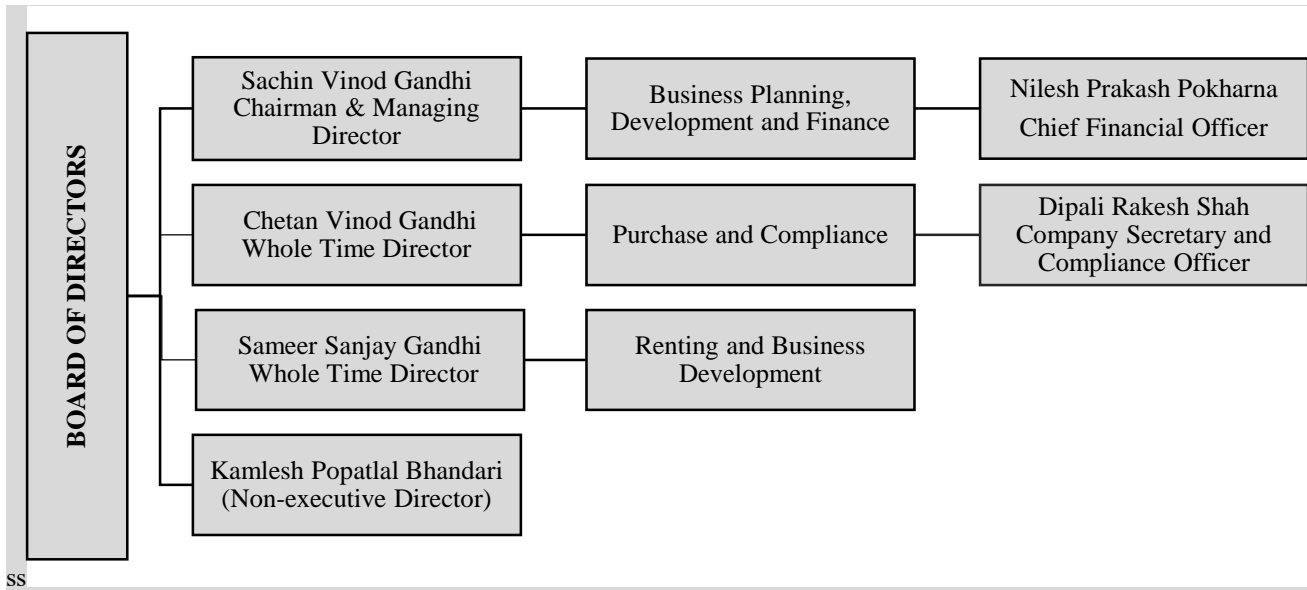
BOARD OF DIRECTORS

Sachin Vinod Gandhi
Chairman & Managing Director

Business Planning, Development and Finance

Nilesh Prakash Pokharna
Chief Financial Officer

Chetan Vinod Gandhi
Whole Time Director

Purchase and Compliance

Dipali Rakesh Shah
Company Secretary and Compliance Officer

Sameer Sanjay Gandhi
Whole Time Director

Renting and Business Development

Kamlesh Popatlal Bhandari
(Non-executive Director)

ss